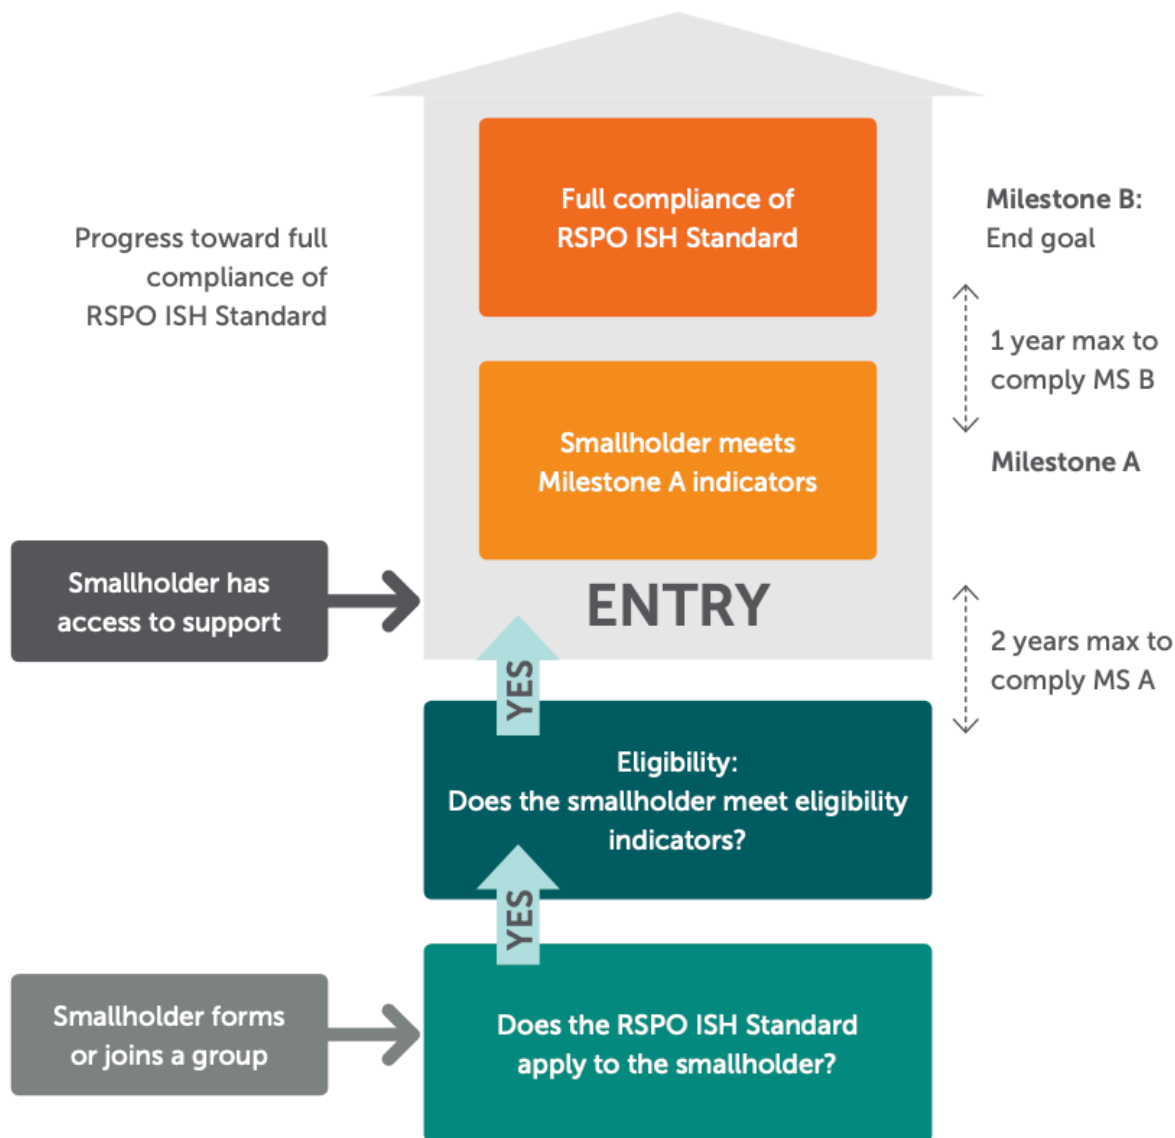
Progress toward full compliance of RSPO ISH Standard

Full compliance of RSPO ISH Standard

Milestone B: End goal

1 year max to comply MS B

Smallholder meets Milestone A indicators

Milestone A

Smallholder has access to support

ENTRY

2 years max to comply MS A

YES

Eligibility: Does the smallholder meet eligibility indicators?

YES

Smallholder forms or joins a group

Does the RSPO ISH Standard apply to the smallholder?